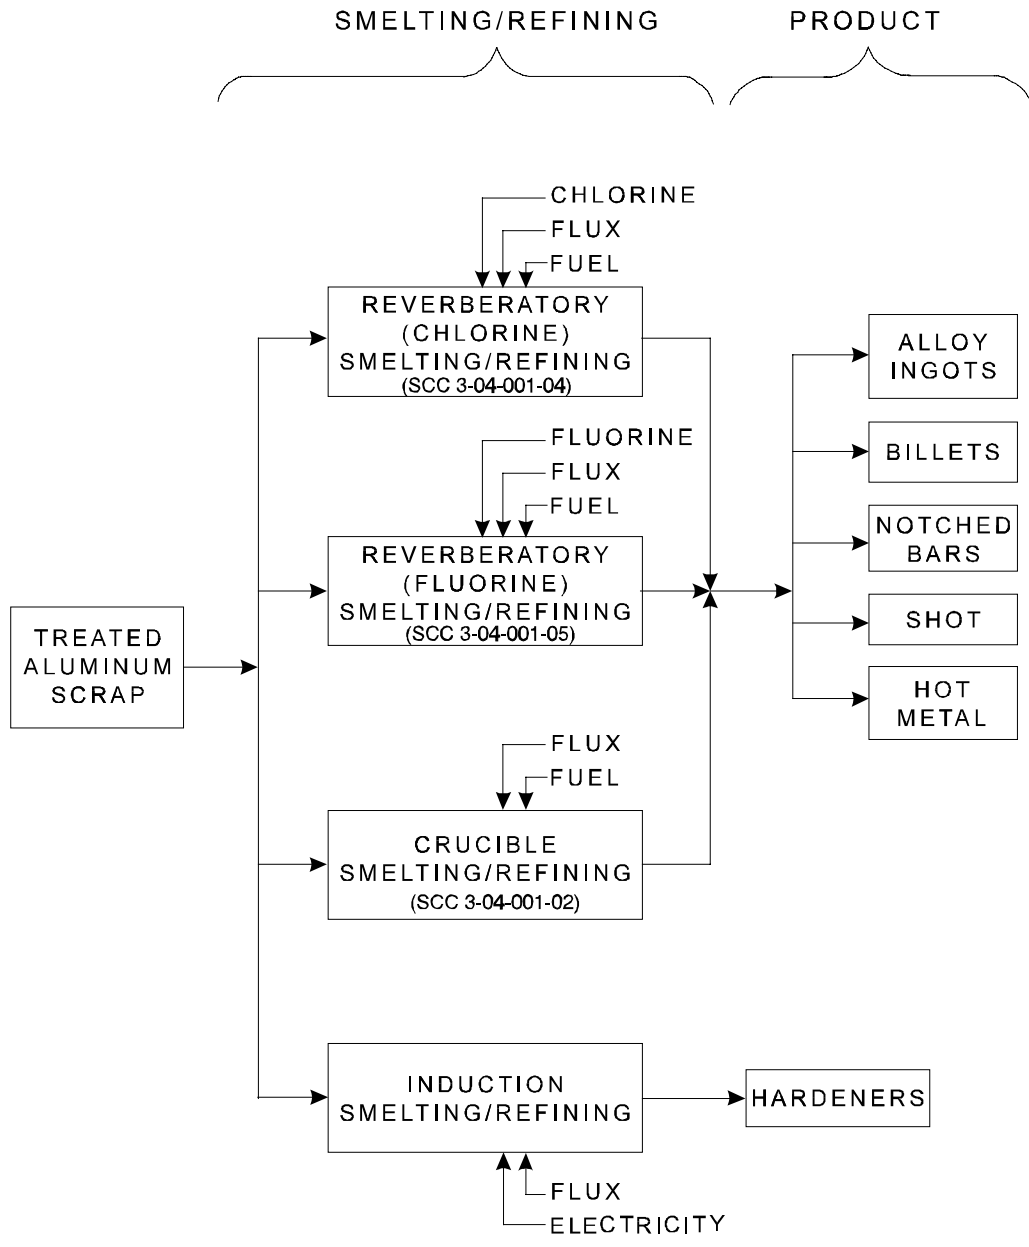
SMELTING/REFINING

PRODUCT

CHLORINE
FLUX
FUEL

REVERBERATORY (CHLORINE) SMELTING/REFINING (SCC 3-04-001-04)

FLUORINE
FLUX
FUEL

REVERBERATORY (FLUORINE) SMELTING/REFINING (SCC 3-04-001-05)

TREATED ALUMINUM SCRAP

FLUX
FUEL

CRUCIBLE SMELTING/REFINING (SCC 3-04-001-02)

INDUCTION SMELTING/REFINING

FLUX
ELECTRICITY

ALLOY INGOTS

BILLETS

NOTCHED BARS

SHOT

HOT METAL

HARDENERS